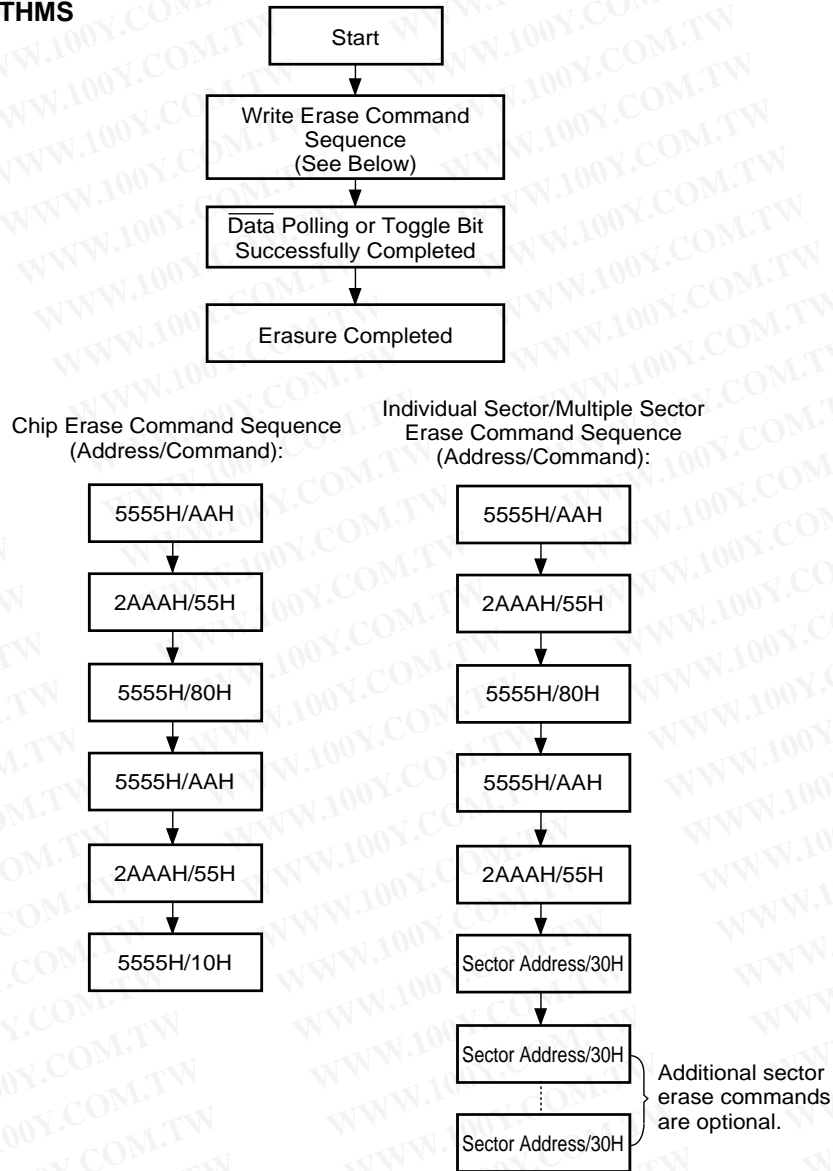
THMS

Start

Write Erase Command Sequence (See Below)

$\overline{\text{Data}}$ Polling or Toggle Bit Successfully Completed

Erasure Completed

Chip Erase Command Sequence (Address/Command):

5555H/AAH

2AAAH/55H

5555H/80H

5555H/AAH

2AAAH/55H

5555H/10H

Individual Sector/Multiple Sector Erase Command Sequence (Address/Command):

5555H/AAH

2AAAH/55H

5555H/80H

5555H/AAH

2AAAH/55H

Sector Address/30H

Sector Address/30H

Sector Address/30H

Additional sector erase commands are optional.

WWW.100Y.COM.TW